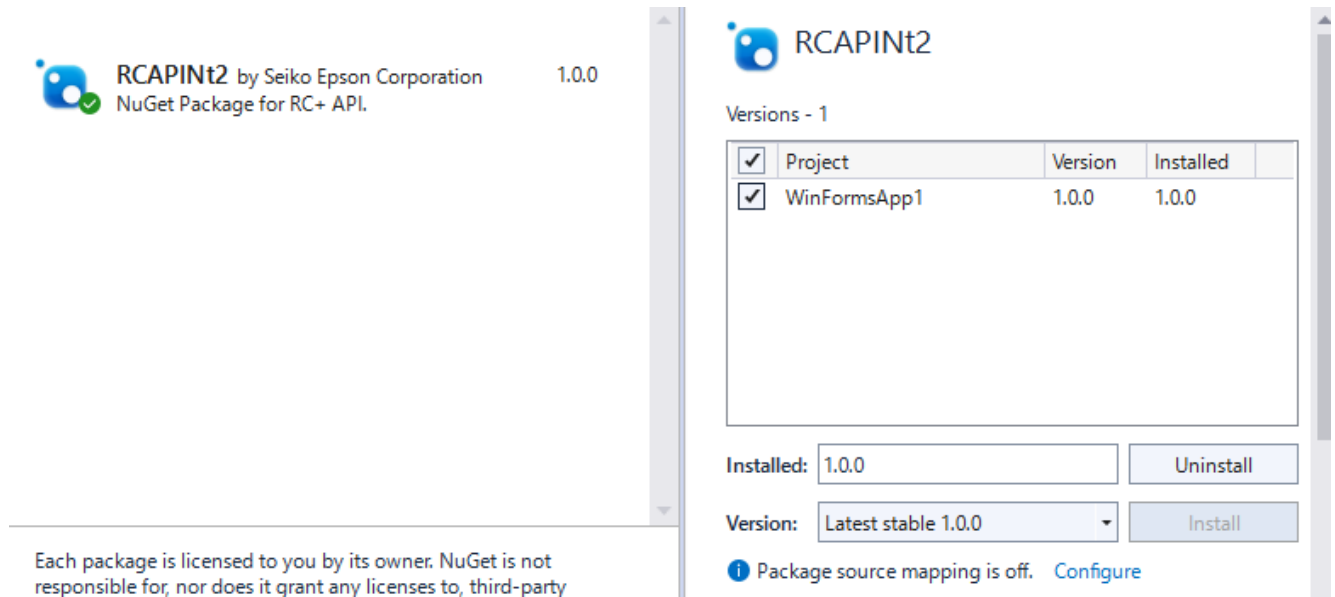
RCAPINt2 by Seiko Epson Corporation 1.0.0
NuGet Package for RC+ API.

Each package is licensed to you by its owner. NuGet is not responsible for, nor does it grant any licenses to, third-party

RCAPINt2

Versions - 1

| ✓ | Project | Version | Installed |
|---|---|---|---|
| ✓ | WinFormsApp1 | 1.0.0 | 1.0.0 |

Installed: 1.0.0 Uninstall

Version: Latest stable 1.0.0 Install

Package source mapping is off. Configure